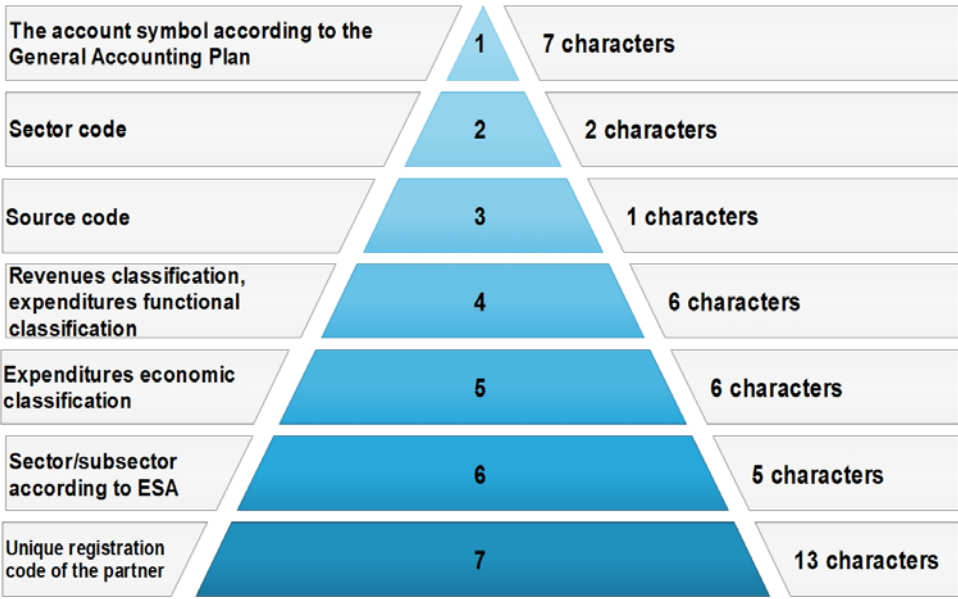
The account symbol according to the General Accounting Plan

1

7 characters

Sector code

2

2 characters

Source code

3

1 characters

Revenues classification, expenditures functional classification

4

6 characters

Expenditures economic classification

5

6 characters

Sector/subsector according to ESA

6

5 characters

Unique registration code of the partner

7

13 characters